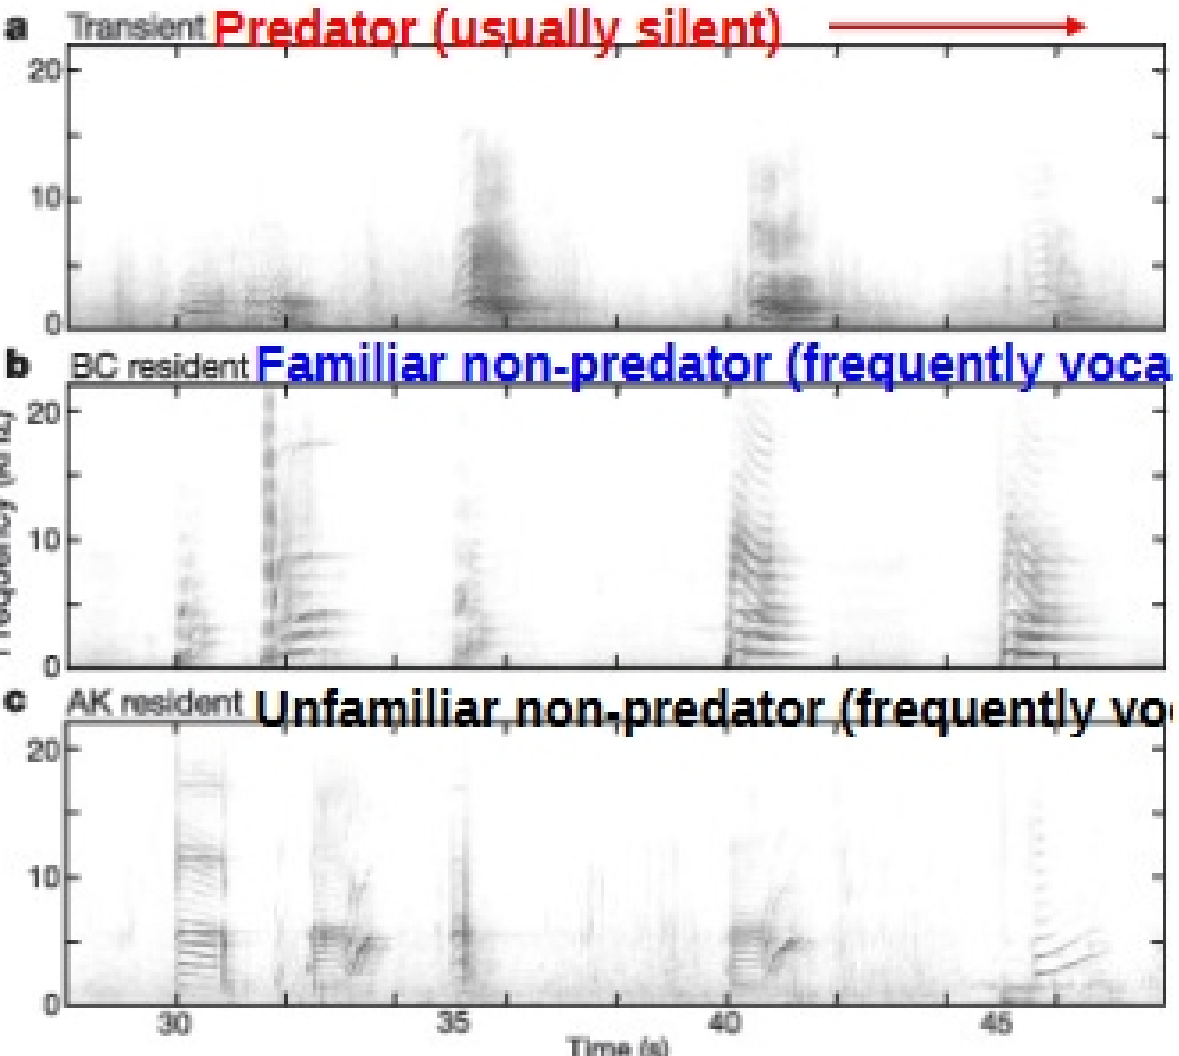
a Transient Predator (usually silent)

20
10
0

b BC resident Familiar non-predator (frequently voca

Frequency (kHz)

20
10
0

c AK resident Unfamiliar non-predator (frequently vo

20
10
0

30 35 40 45

Time (s)